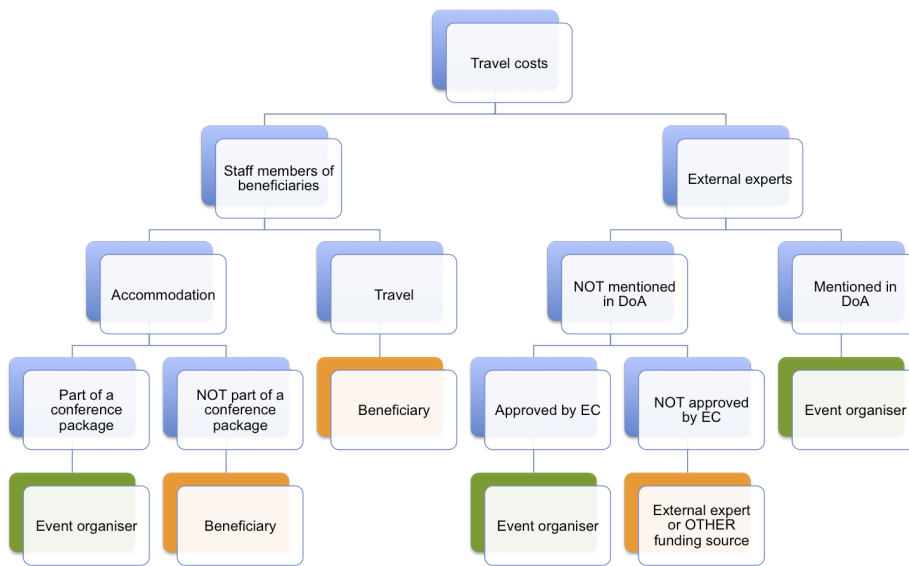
Travel costs

Staff members of beneficiaries

External experts

Accommodation

Travel

NOT mentioned in DoA

Mentioned in DoA

Part of a conference package

NOT part of a conference package

Beneficiary

Approved by EC

NOT approved by EC

Event organiser

Event organiser

Beneficiary

Event organiser

External expert or OTHER funding source